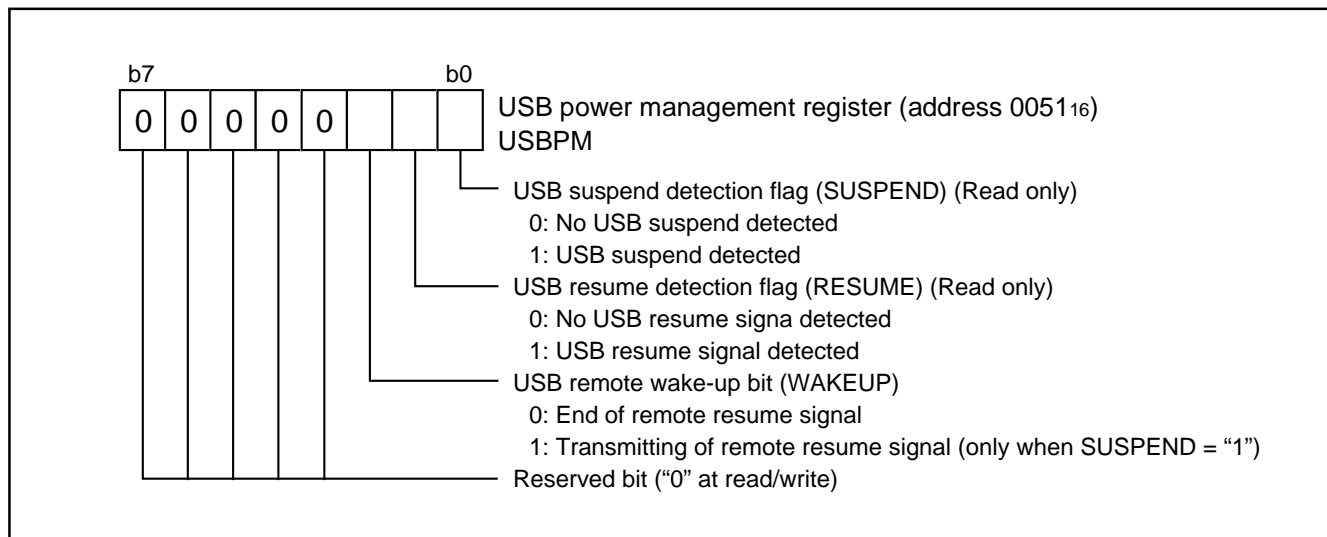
b7 b0

| 0 | 0 | 0 | 0 | 0 | | | |
|---|---|---|---|---|---|---|---|

USB power management register (address $0051_{16}$)
USBPM

USB suspend detection flag (SUSPEND) (Read only)
0: No USB suspend detected
1: USB suspend detected

USB resume detection flag (RESUME) (Read only)
0: No USB resume signa detected
1: USB resume signal detected

USB remote wake-up bit (WAKEUP)
0: End of remote resume signal
1: Transmitting of remote resume signal (only when SUSPEND = “1”)

Reserved bit (“0” at read/write)